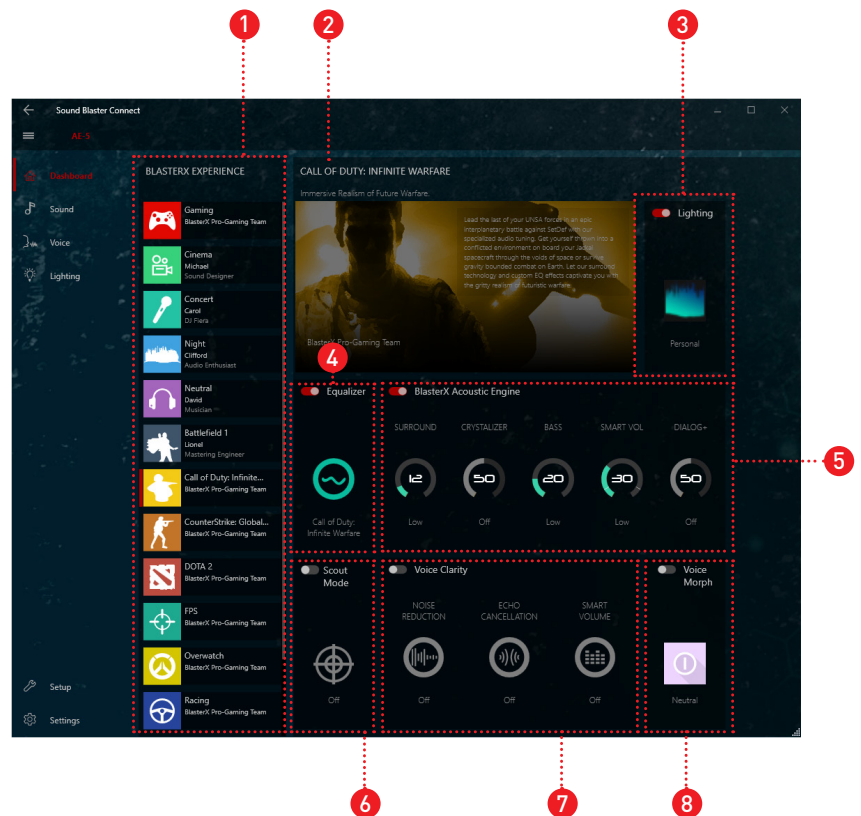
1

2

3

Sound Blaster Connect

AE-5

Dashboard

Sound

Voice

Lighting

Setup

Settings

BLASTERX EXPERIENCE

Gaming
BlasterX Pro-Gaming Team

Cinema
Michael
Sound Designer

Concert
Carol
DJ Fiera

Night
Clifford
Audio Enthusiast

Neutral
David
Musician

Battlefield 1
Lionel
Mastering Engineer

Call of Duty: Infinite...
BlasterX Pro-Gaming Team

CounterStrike: Global...
BlasterX Pro-Gaming Team

DOTA 2
BlasterX Pro-Gaming Team

FPS
BlasterX Pro-Gaming Team

Overwatch
BlasterX Pro-Gaming Team

Racing
BlasterX Pro-Gaming Team

CALL OF DUTY: INFINITE WARFARE

Immersive Realism of Future Warfare.

Lead the last of your UNSA forces in an epic interplanetary battle against SetDef with our specialized audio tuning. Get yourself thrown into a conflicted environment on board your Jackal spacecraft through the voids of space or survive gravity bounded combat on Earth. Let our surround technology and custom EQ effects captivate you with the gritty realism of futuristic warfare.

BlasterX Pro-Gaming Team

Lighting

Personal

4

Equalizer

Call of Duty: Infinite Warfare

BlasterX Acoustic Engine

SURROUND 12 Low

CRYSTALIZER 50 Off

BASS 20 Low

SMART VOL 30 Low

DIALOG+ 50 Off

5

Scout Mode

Off

Voice Clarity

NOISE REDUCTION Off

ECHO CANCELLATION Off

SMART VOLUME Off

Voice Morph

Neutral

6

7

8